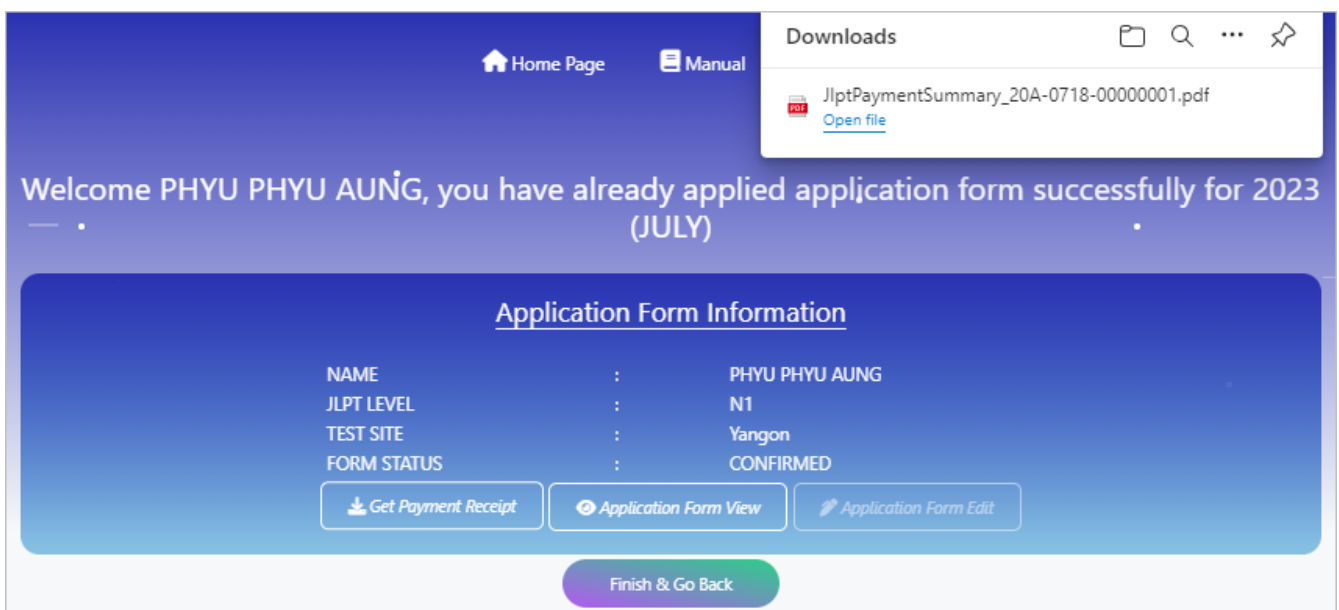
Home Page
Manual

Downloads

JlptPaymentSummary_20A-0718-00000001.pdf
Open file

Welcome PHYU PHYU AUNG, you have already applied application form successfully for 2023 (JULY)

Application Form Information

| NAME | : | PHYU PHYU AUNG |
|---|---|---|
| JLPT LEVEL | : | N1 |
| TEST SITE | : | Yangon |
| FORM STATUS | : | CONFIRMED |

Get Payment Receipt
Application Form View
Application Form Edit

Finish & Go Back